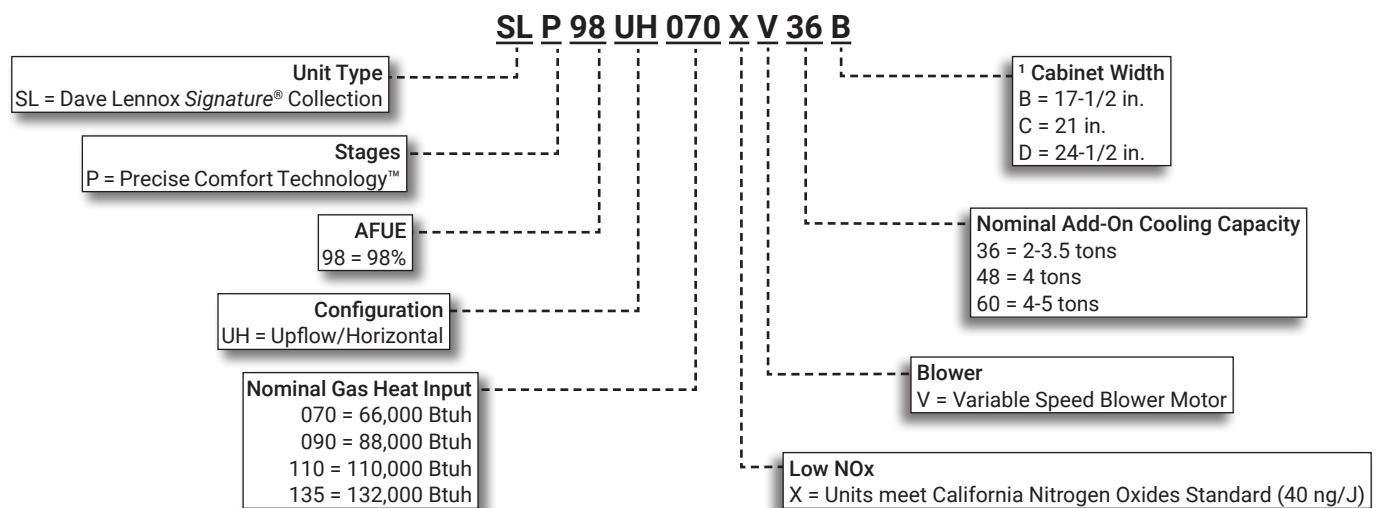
SL P 98 UH 070 X V 36 B

Unit Type
SL = Dave Lennox *Signature*® Collection

Stages
P = Precise Comfort Technology™

AFUE
98 = 98%

Configuration
UH = Upflow/Horizontal

Nominal Gas Heat Input
070 = 66,000 Btuh
090 = 88,000 Btuh
110 = 110,000 Btuh
135 = 132,000 Btuh

¹ Cabinet Width
B = 17-1/2 in.
C = 21 in.
D = 24-1/2 in.

Nominal Add-On Cooling Capacity
36 = 2-3.5 tons
48 = 4 tons
60 = 4-5 tons

Blower
V = Variable Speed Blower Motor

Low NOx
X = Units meet California Nitrogen Oxides Standard (40 ng/J)